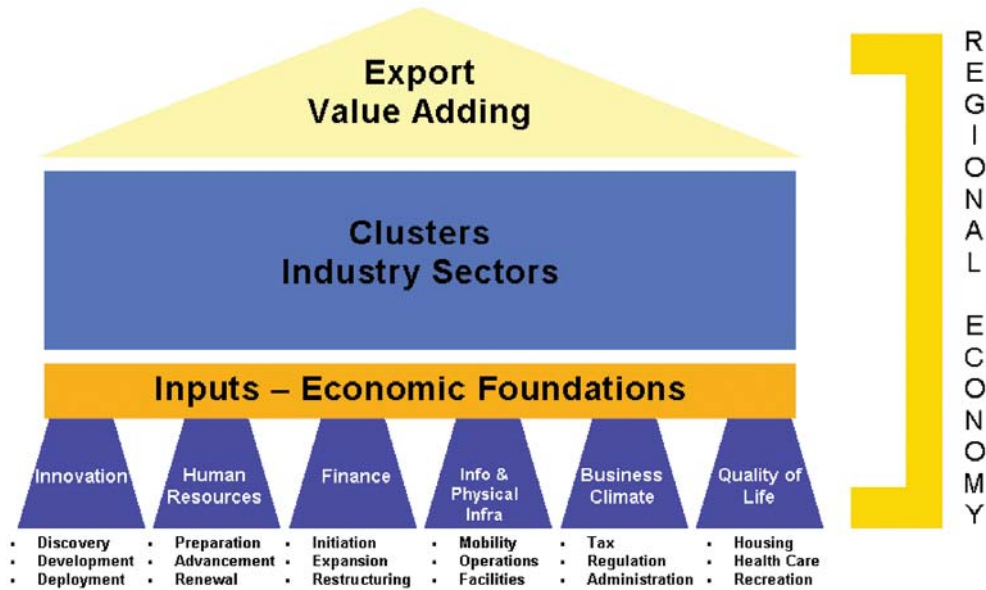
Export
Value Adding

Clusters
Industry Sectors

Inputs – Economic Foundations

Innovation
- Discovery
- Development
- Deployment

Human Resources
- Preparation
- Advancement
- Renewal

Finance
- Initiation
- Expansion
- Restructuring

Info & Physical Infra
- Mobility
- Operations
- Facilities

Business Climate
- Tax
- Regulation
- Administration

Quality of Life
- Housing
- Health Care
- Recreation

REGIONAL ECONOMY